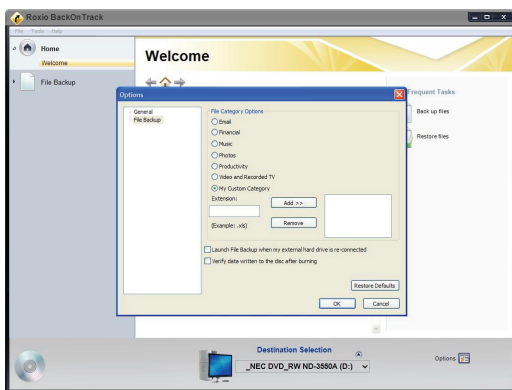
Roxio BackOnTrack
File Tools Help
Home
Welcome
File Backup
Welcome
Frequent Tasks
Back up files
Restore files
Options
General
File Backup
File Category Options
Email
Financial
Music
Photos
Productivity
Video and Recorded TV
My Custom Category
Extension:
Add >>
Remove
(Example: .xls)
Launch File Backup when my external hard drive is re-connected
Verify data written to the disc after burning
Restore Defaults
OK
Cancel
Destination Selection
_NEC DVD_RW ND-3550A (D:)
Options